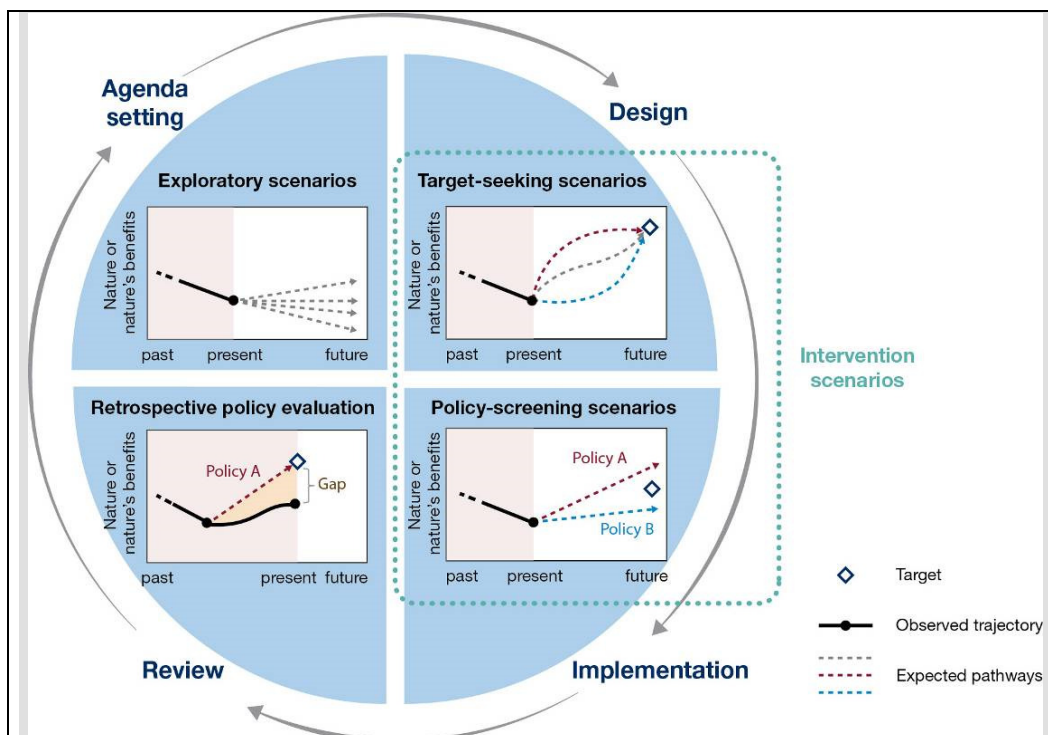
Agenda setting

Design

Exploratory scenarios

Nature or nature's benefits

past present future

Target-seeking scenarios

Nature or nature's benefits

past present future

Intervention scenarios

Retrospective policy evaluation

Policy A

Gap

Nature or nature's benefits

past present future

Policy-screening scenarios

Policy A

Policy B

Nature or nature's benefits

past present future

Target

Observed trajectory

Expected pathways

Review

Implementation